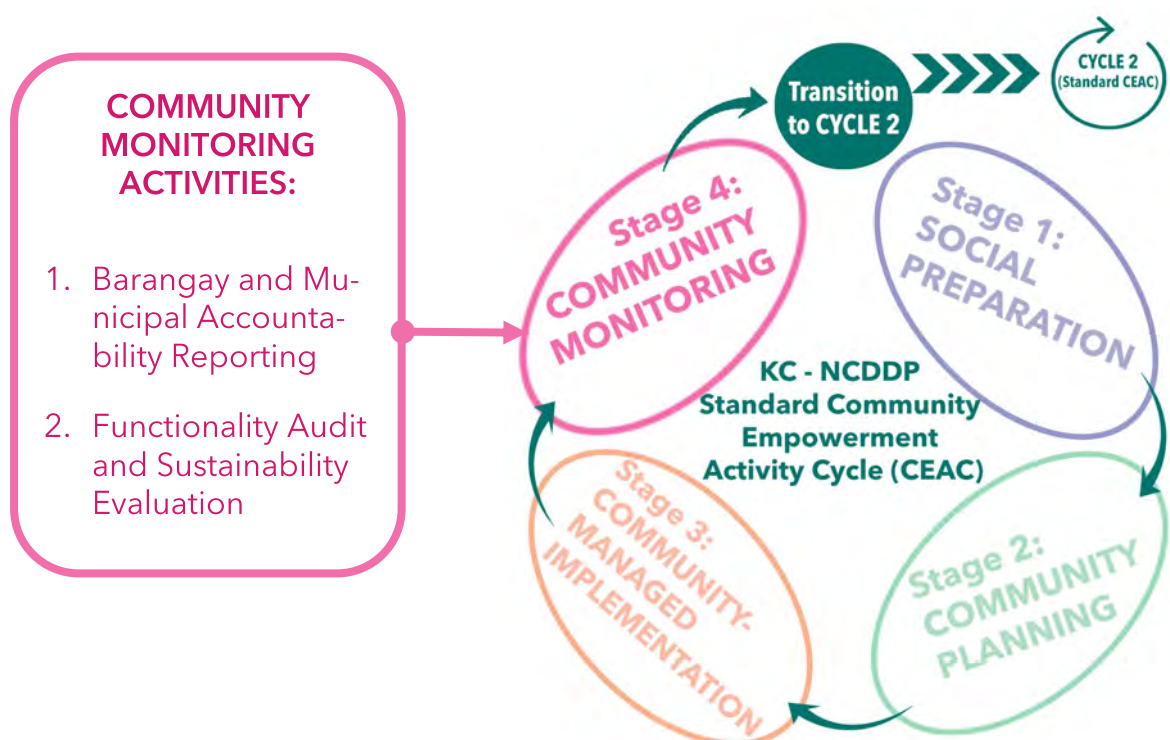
COMMUNITY MONITORING ACTIVITIES:

1. Barangay and Municipal Accountability Reporting

2. Functionality Audit and Sustainability Evaluation

Transition to CYCLE 2

CYCLE 2 (Standard CEAC)

Stage 4: COMMUNITY MONITORING

Stage 1: SOCIAL PREPARATION

KC - NCDDP Standard Community Empowerment Activity Cycle (CEAC)

Stage 3: COMMUNITY-MANAGED IMPLEMENTATION

Stage 2: COMMUNITY PLANNING